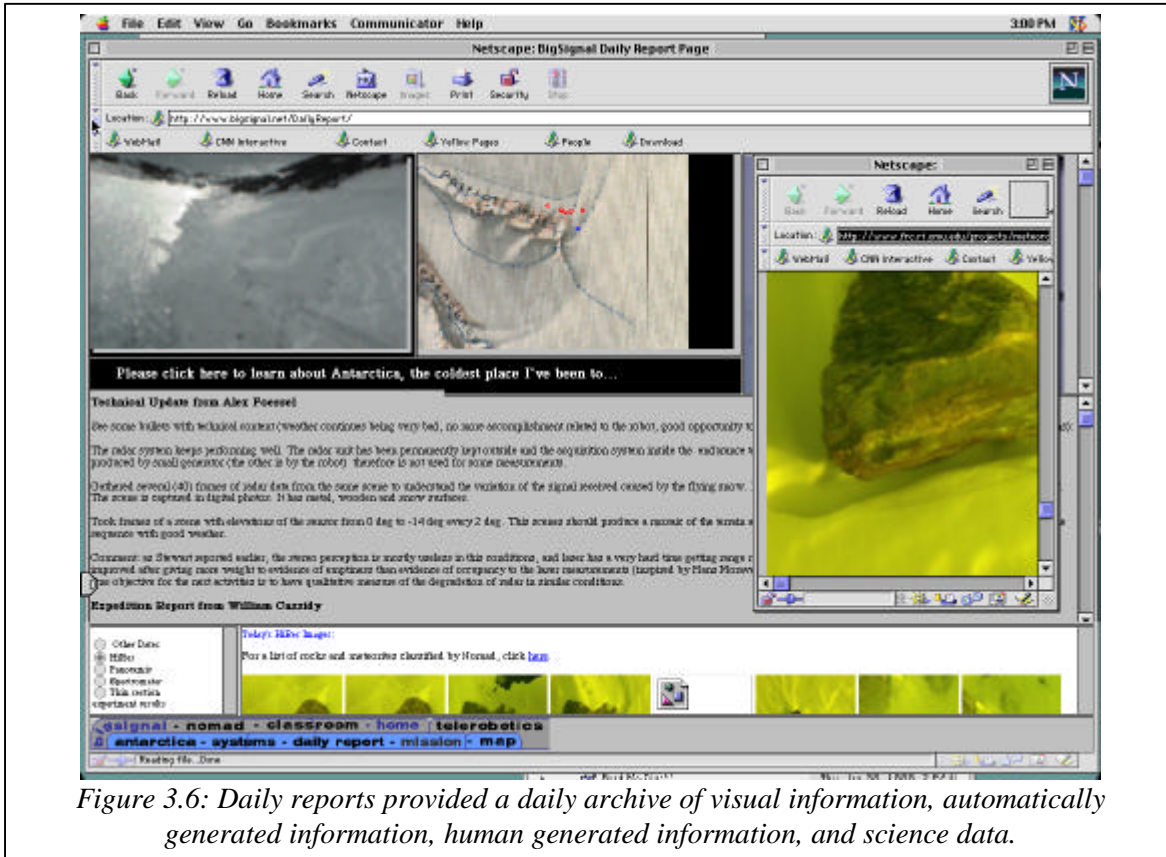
File Edit View Go Bookmarks Communicator Help 3:00 PM

Netscape: BigSignal Daily Report Page

Back Forward Reload Home Search Netscape Images Print Security Stop

Location: http://www.bigsignal.net/DailyReport/

WebMail CNN Interactive Contact Yellow Pages People Download

Netscape:

Back Forward Reload Home Search

Location: http://www.frc.ri.cmu.edu/projects/meteor

WebMail CNN Interactive Contact Yellow

Please click here to learn about Antarctica, the coldest place I've been to...

Technical Update from Alex Foessel

See some bullets with technical content (weather continues being very bad, no more accomplishment related to the robot, good opportunity to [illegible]

The radar system keeps performing well. The radar unit has been permanently kept outside and the acquisition system inside the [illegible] produced by small generator (the other is by the robot) therefore is not used for some measurements.

Gathered several (40) frames of radar data from the same scene to understand the variation of the signal received caused by the flying snow. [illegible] The scene is captured in digital photos. It has metal, wooden and snow surfaces.

Took frames of a scene with elevations of the sensor from 0 deg to -14 deg every 2 deg. This scenes should produce a mosaic of the terrain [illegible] sequence with good weather.

Comment: as Stewart reported earlier, the stereo perception is mostly useless in this conditions, and laser has a very hard time getting range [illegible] improved after giving more weight to evidence of emptiness than evidence of occupancy to the laser measurements (inspired by Hans Moravec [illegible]) The objective for the next activities is to have qualitative measure of the degradation of radar in similar conditions.

Expedition Report from William Cassidy

Other Date
Hiller
Panoramic
Spectrometer
Thin section
experiment results

Today's Hiller Image:

For a list of rocks and meteorites classified by Nomad, click here.

bigsignal - nomad - classroom - home | telerobotics
antarctica - systems - daily report - mission - map

Reading file...Done

Figure 3.6: Daily reports provided a daily archive of visual information, automatically generated information, human generated information, and science data.